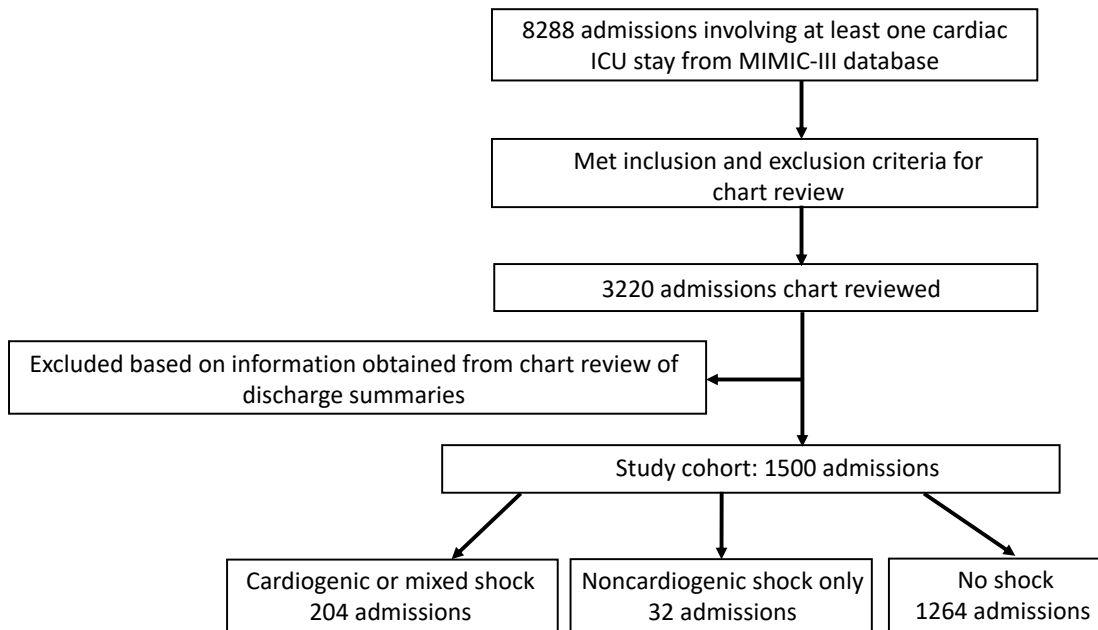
8288 admissions involving at least one cardiac ICU stay from MIMIC-III database

Met inclusion and exclusion criteria for chart review

3220 admissions chart reviewed

Excluded based on information obtained from chart review of discharge summaries

Study cohort: 1500 admissions

Cardiogenic or mixed shock
204 admissions

Noncardiogenic shock only
32 admissions

No shock
1264 admissions